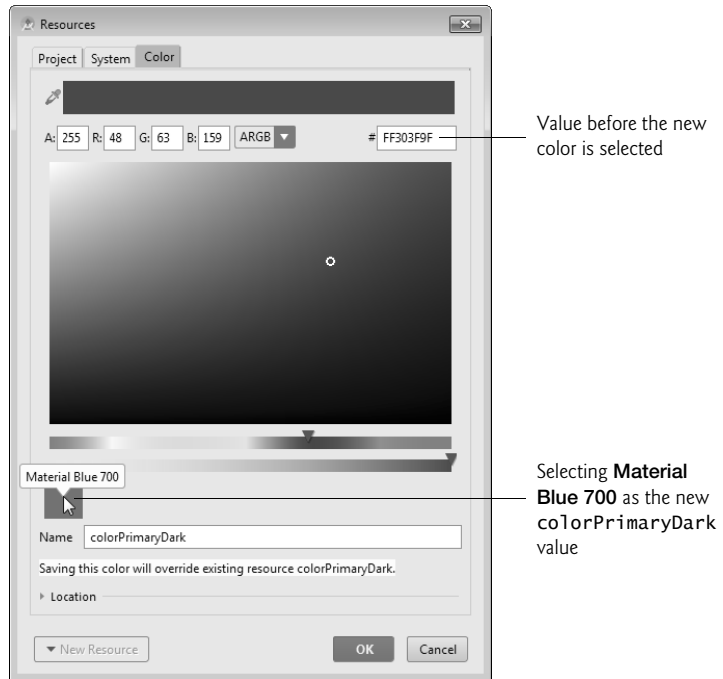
Resources

Project System Color

A: 255 R: 48 G: 63 B: 159 ARGB

# FF303F9F

Value before the new color is selected

Material Blue 700

Selecting **Material Blue 700** as the new colorPrimaryDark value

Name colorPrimaryDark

Saving this color will override existing resource colorPrimaryDark.

Location

New Resource

OK

Cancel